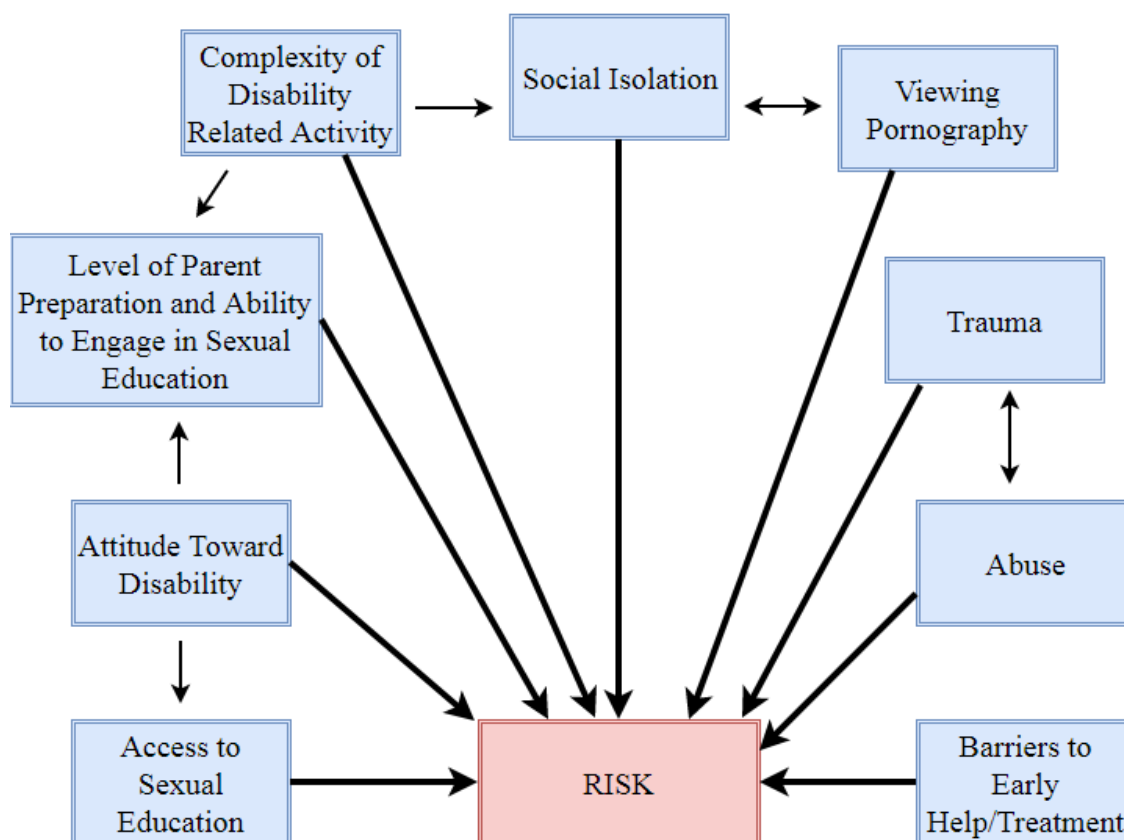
Complexity of Disability Related Activity

Social Isolation

Viewing Pornography

Level of Parent Preparation and Ability to Engage in Sexual Education

Trauma

Attitude Toward Disability

Abuse

Access to Sexual Education

RISK

Barriers to Early Help/Treatment